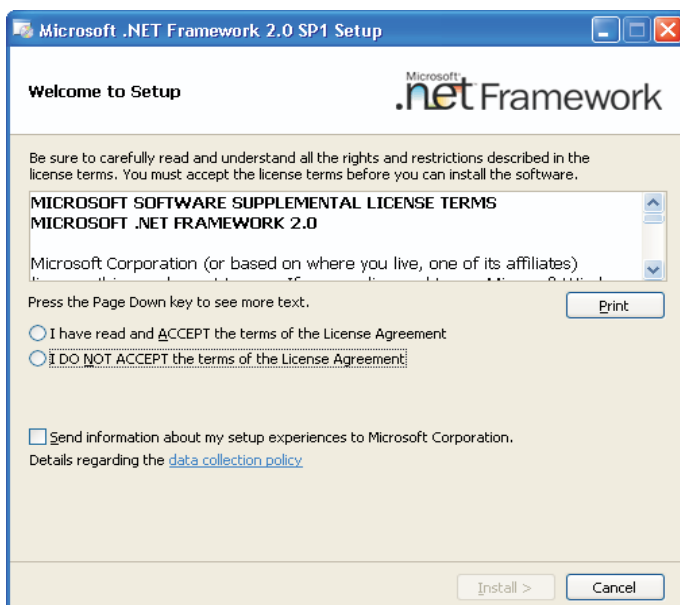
Microsoft .NET Framework 2.0 SP1 Setup

Welcome to Setup

Microsoft .net Framework

Be sure to carefully read and understand all the rights and restrictions described in the license terms. You must accept the license terms before you can install the software.

MICROSOFT SOFTWARE SUPPLEMENTAL LICENSE TERMS
MICROSOFT .NET FRAMEWORK 2.0

Microsoft Corporation (or based on where you live, one of its affiliates) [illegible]

Press the Page Down key to see more text.

Print

I have read and ACCEPT the terms of the License Agreement

I DO NOT ACCEPT the terms of the License Agreement

Send information about my setup experiences to Microsoft Corporation.

Details regarding the data collection policy

Install >

Cancel